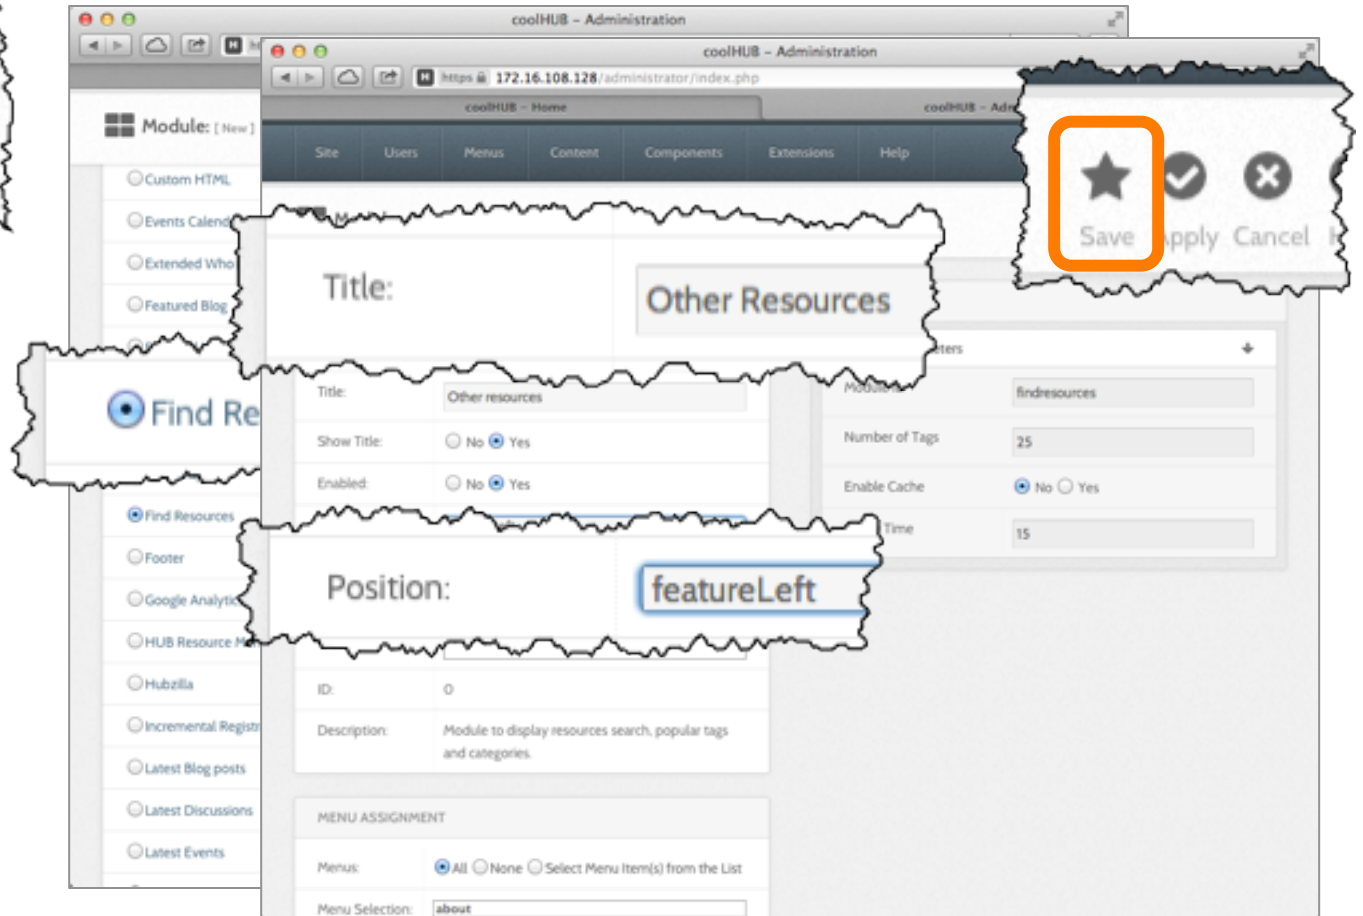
coolHUB – Administration

Module: [ New ]

Custom HTML
Events Calend
Extended Who
Featured Blog

Find Re

Find Resources
Footer
Google Analytic
HUB Resource M
Hubzilla
Incremental Regist
Latest Blog posts
Latest Discussions
Latest Events

coolHUB – Administration

https 172.16.108.128/administrator/index.php

coolHUB – Home

coolHUB – Adm

Site Users Menus Content Components Extensions Help

Save Apply Cancel

Title:

Other Resources

Title: Other resources
Show Title: No Yes
Enabled: No Yes

Position:

featureLeft

ID: 0
Description: Module to display resources search, popular tags and categories.

MENU ASSIGNMENT

Menus: All None Select Menu Item(s) from the List
Menu Selection: about

eters
Module findresources
Number of Tags 25
Enable Cache No Yes
Time 15